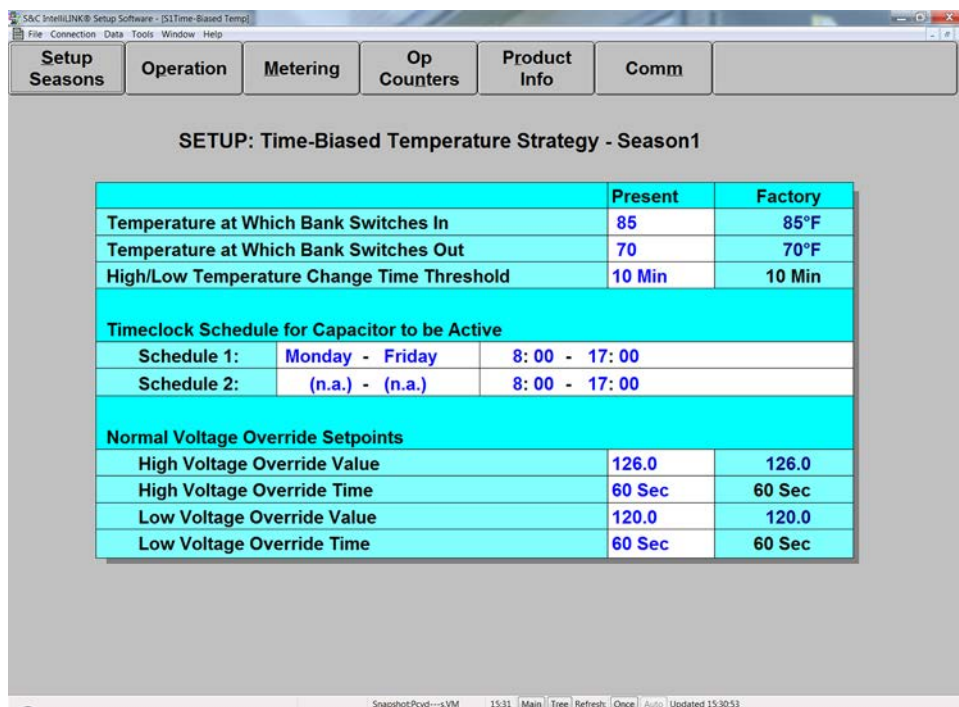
S&C IntelliLINK® Setup Software - [S1Time-Biased Temp]
File Connection Data Tools Window Help

Setup Seasons | Operation | Metering | Op Counters | Product Info | Comm

SETUP: Time-Biased Temperature Strategy - Season1

| | | Present | Factory |
|---|---|---|---|
| Temperature at Which Bank Switches In | | 85 | 85°F |
| Temperature at Which Bank Switches Out | | 70 | 70°F |
| High/Low Temperature Change Time Threshold | | 10 Min | 10 Min |
| Timeclock Schedule for Capacitor to be Active | | | |
| Schedule 1: | Monday - Friday | 8: 00 - 17: 00 | |
| Schedule 2: | (n.a.) - (n.a.) | 8: 00 - 17: 00 | |
| Normal Voltage Override Setpoints | | | |
| High Voltage Override Value | | 126.0 | 126.0 |
| High Voltage Override Time | | 60 Sec | 60 Sec |
| Low Voltage Override Value | | 120.0 | 120.0 |
| Low Voltage Override Time | | 60 Sec | 60 Sec |

Snapshot:Pcyd---s.VM 15:31 Main Tree Refresh: Once Auto Updated 15:30:53